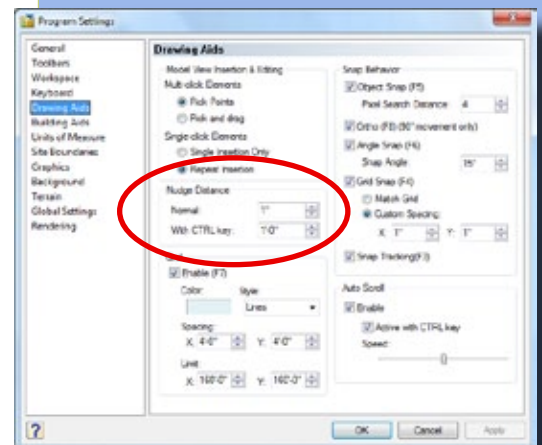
Program Settings

General
Toolbars
Workspace
Keyboard
Drawing Aids
Building Aids
Units of Measure
Site Boundaries
Graphics
Background
Terrain
Global Settings
Rendering

Drawing Aids

Model View Insertion & Editing
Multi-click Elements
Pick Points
Pick and drag
Single-click Elements
Single Insertion Only
Repeat Insertion

Nudge Distance
Normal: 1"
With CTRL key: 1'0"

Enable (F7)
Color:
Style:
Lines
Spacing:
X: 4'0" Y: 4'0"
Limit:
X: 160'0" Y: 160'0"

Snap Behavior
Object Snap (F5)
Pixel Search Distance: 4
Ortho (F8) (90° movement only)
Angle Snap (F6)
Snap Angle: 15°
Grid Snap (F4)
Match Grid
Custom Spacing
X: 1" Y: 1"
Snap Tracking (F3)

Auto Scroll
Enable
Active with CTRL key
Speed:

?
OK
Cancel
Apply